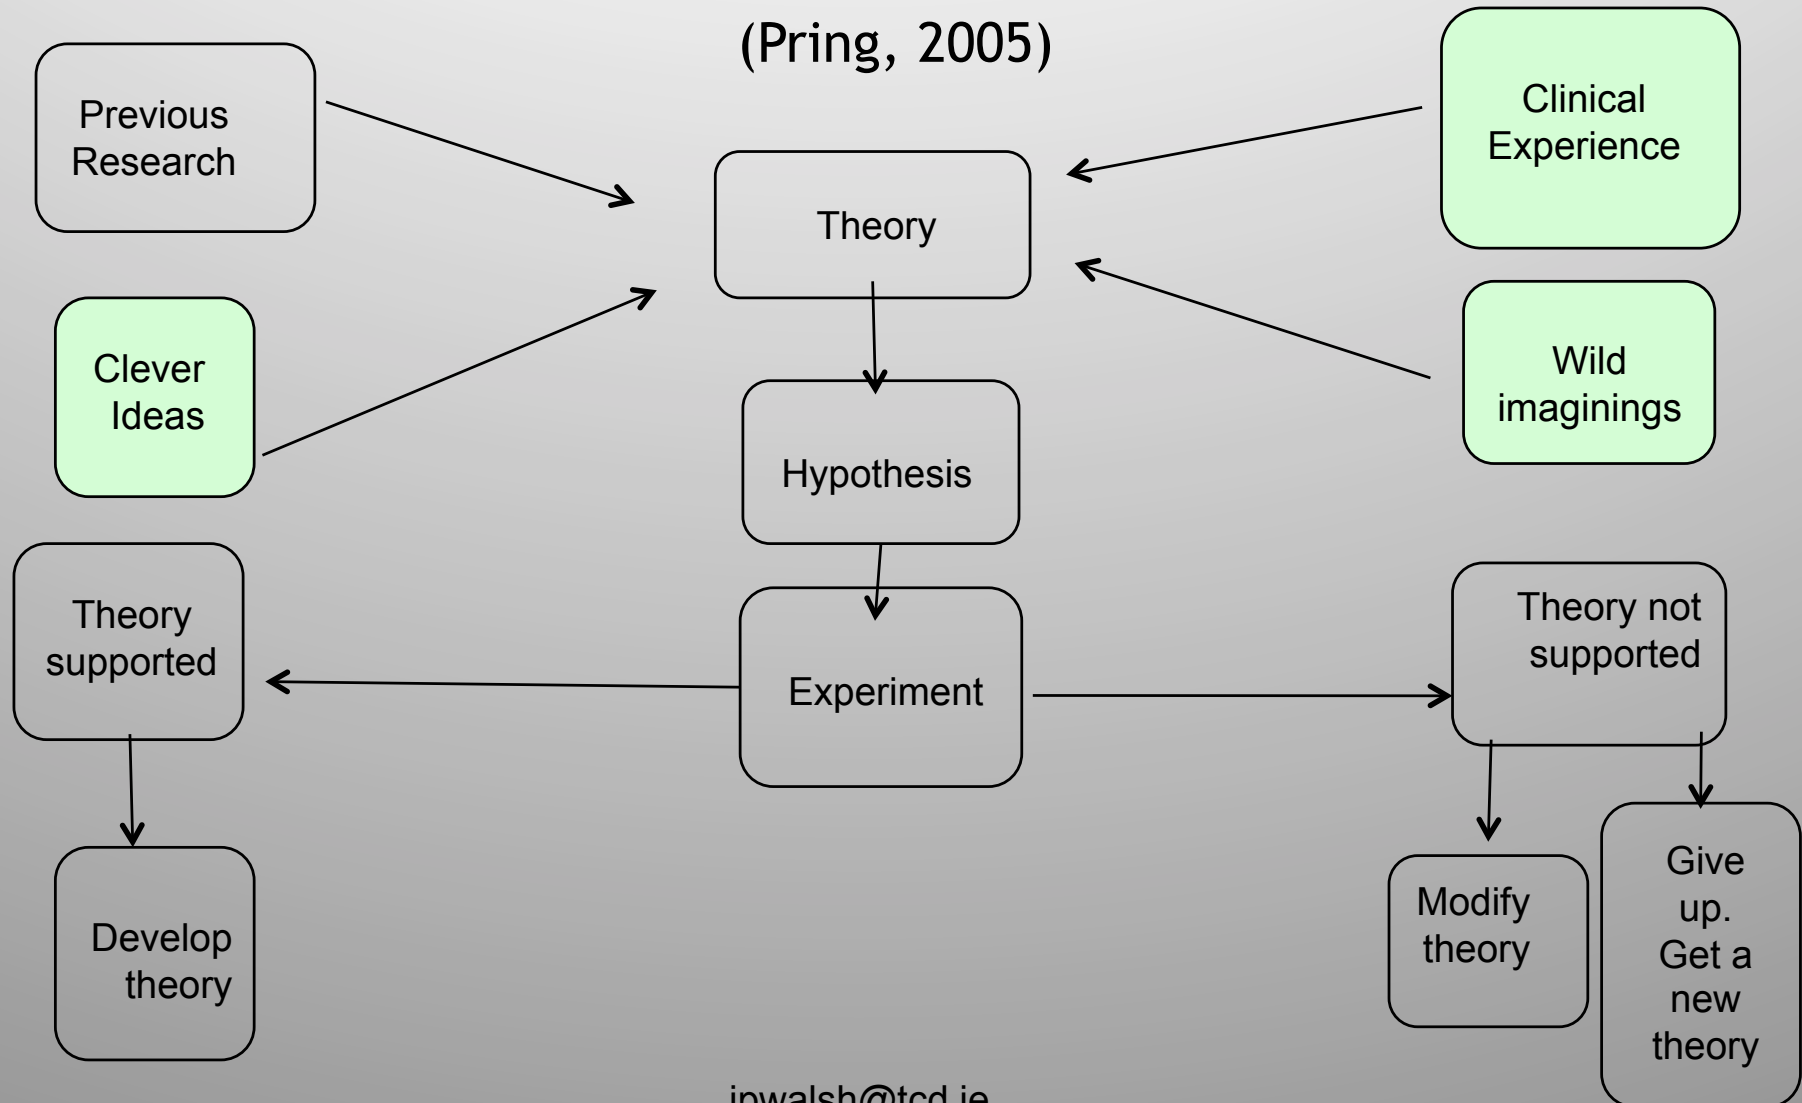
(Pring, 2005)

Previous Research

Clinical Experience

Theory

Clever Ideas

Wild imaginings

Hypothesis

Theory supported

Experiment

Theory not supported

Develop theory

Modify theory

Give up. Get a new theory

ipwalsh@tcd.ie